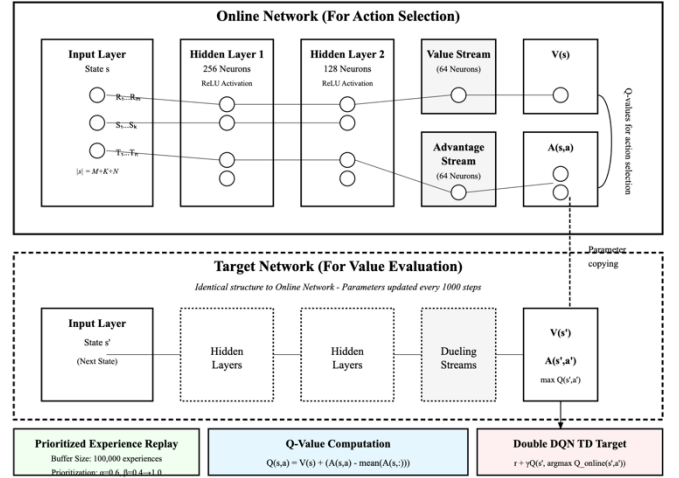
Online Network (For Action Selection)

Input Layer
State s
$R_1...R_M$
$S_1...S_K$
$T_1...T_N$
$|s| = M+K+N$

Hidden Layer 1
256 Neurons
ReLU Activation

Hidden Layer 2
128 Neurons
ReLU Activation

Value Stream
(64 Neurons)

Advantage Stream
(64 Neurons)

V(s)

A(s,a)

Q-values for action selection

Parameter copying

Target Network (For Value Evaluation)

Identical structure to Online Network - Parameters updated every 1000 steps

Input Layer
State s'
(Next State)

Hidden Layers

Hidden Layers

Dueling Streams

V(s')
A(s',a')
max Q(s',a')

Prioritized Experience Replay
Buffer Size: 100,000 experiences
Prioritization: α=0.6, β=0.4→1.0

Q-Value Computation
Q(s,a) = V(s) + (A(s,a) - mean(A(s,:)))

Double DQN TD Target
r + γQ(s', argmax Q_online(s',a'))